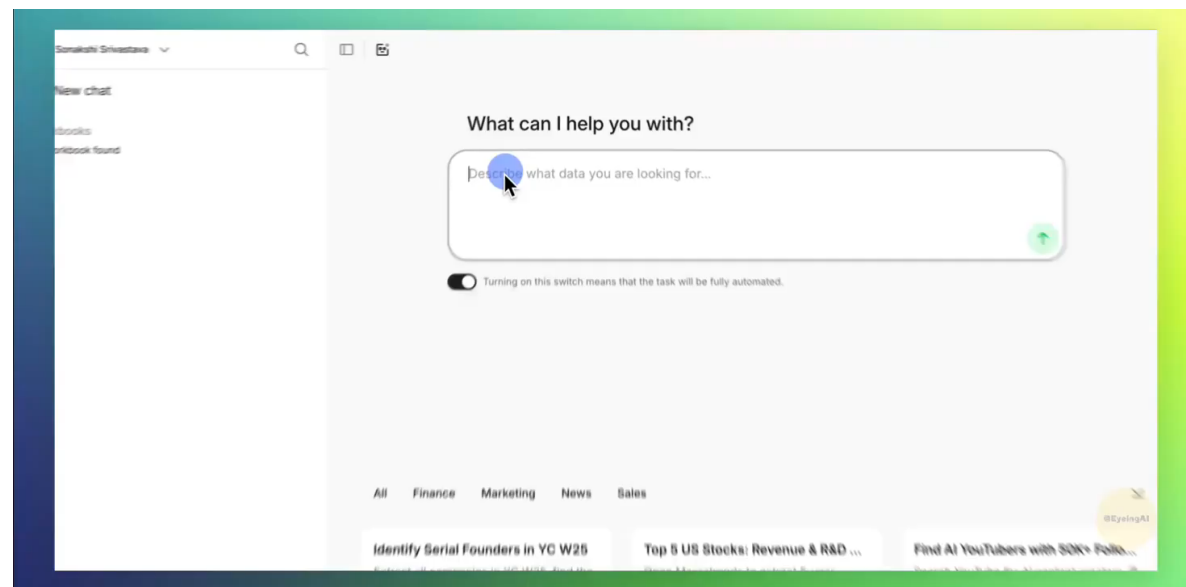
Sonakshi Srivastava

New chat

books
orkbook found

What can I help you with?

Describe what data you are looking for...

Turning on this switch means that the task will be fully automated.

All Finance Marketing News Sales

@EyeingAI

Identify Serial Founders in YC W25

Top 5 US Stocks: Revenue & R&D ...

Find AI YouTubers with 50K+ Follo...